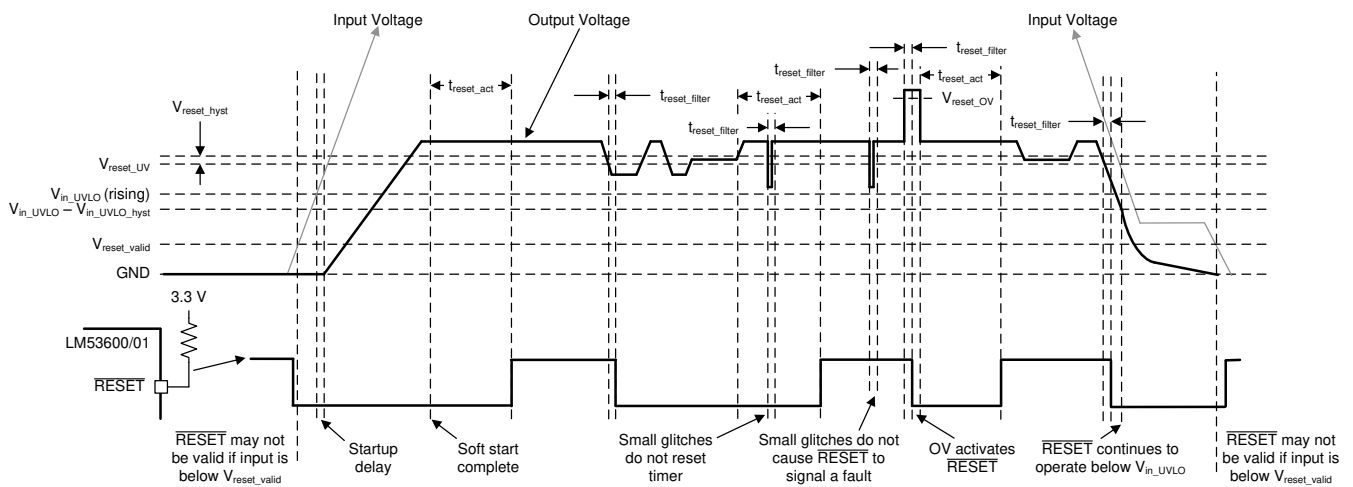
Input Voltage

Output Voltage

Input Voltage

$t_{reset\_filter}$

$t_{reset\_filter}$

$t_{reset\_act}$

$t_{reset\_act}$

$t_{reset\_filter}$

$t_{reset\_act}$

$V_{reset\_OV}$

$t_{reset\_filter}$

$t_{reset\_filter}$

$V_{reset\_hyst}$

$V_{reset\_UV}$

$V_{in\_UVLO}$ (rising)

$V_{in\_UVLO} - V_{in\_UVLO\_hyst}$

$V_{reset\_valid}$

GND

3.3 V

LM53600/01

$\overline{RESET}$

$\overline{RESET}$ may not be valid if input is below $V_{reset\_valid}$

Startup delay

Soft start complete

Small glitches do not reset timer

Small glitches do not cause $\overline{RESET}$ to signal a fault

OV activates $\overline{RESET}$

$\overline{RESET}$ continues to operate below $V_{in\_UVLO}$

$\overline{RESET}$ may not be valid if input is below $V_{reset\_valid}$